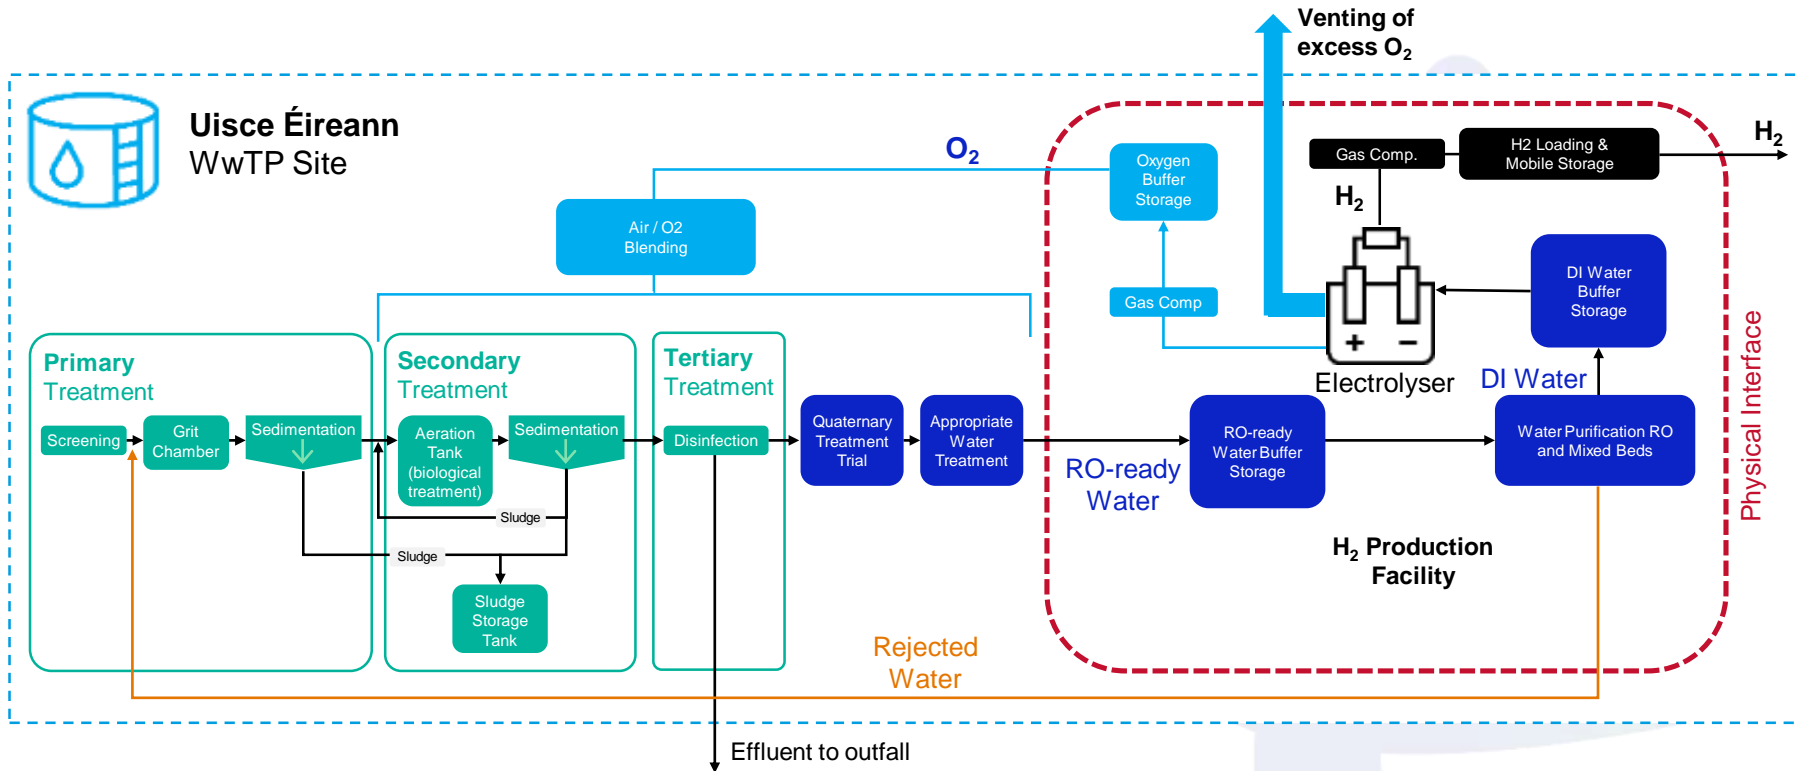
Venting of excess $O_2$

Uisce Éireann
WwTP Site

$O_2$

Oxygen Buffer Storage

Gas Comp.

H2 Loading & Mobile Storage

$H_2$

$H_2$

Air / O2 Blending

Gas Comp

DI Water Buffer Storage

Electrolyser

DI Water

Physical Interface

Primary Treatment

Secondary Treatment

Tertiary Treatment

Screening

Grit Chamber

Sedimentation

Aeration Tank (biological treatment)

Sedimentation

Disinfection

Quaternary Treatment Trial

Appropriate Water Treatment

RO-ready Water

RO-ready Water Buffer Storage

Water Purification RO and Mixed Beds

Sludge

Sludge

Sludge Storage Tank

$H_2$ Production Facility

Rejected Water

Effluent to outfall